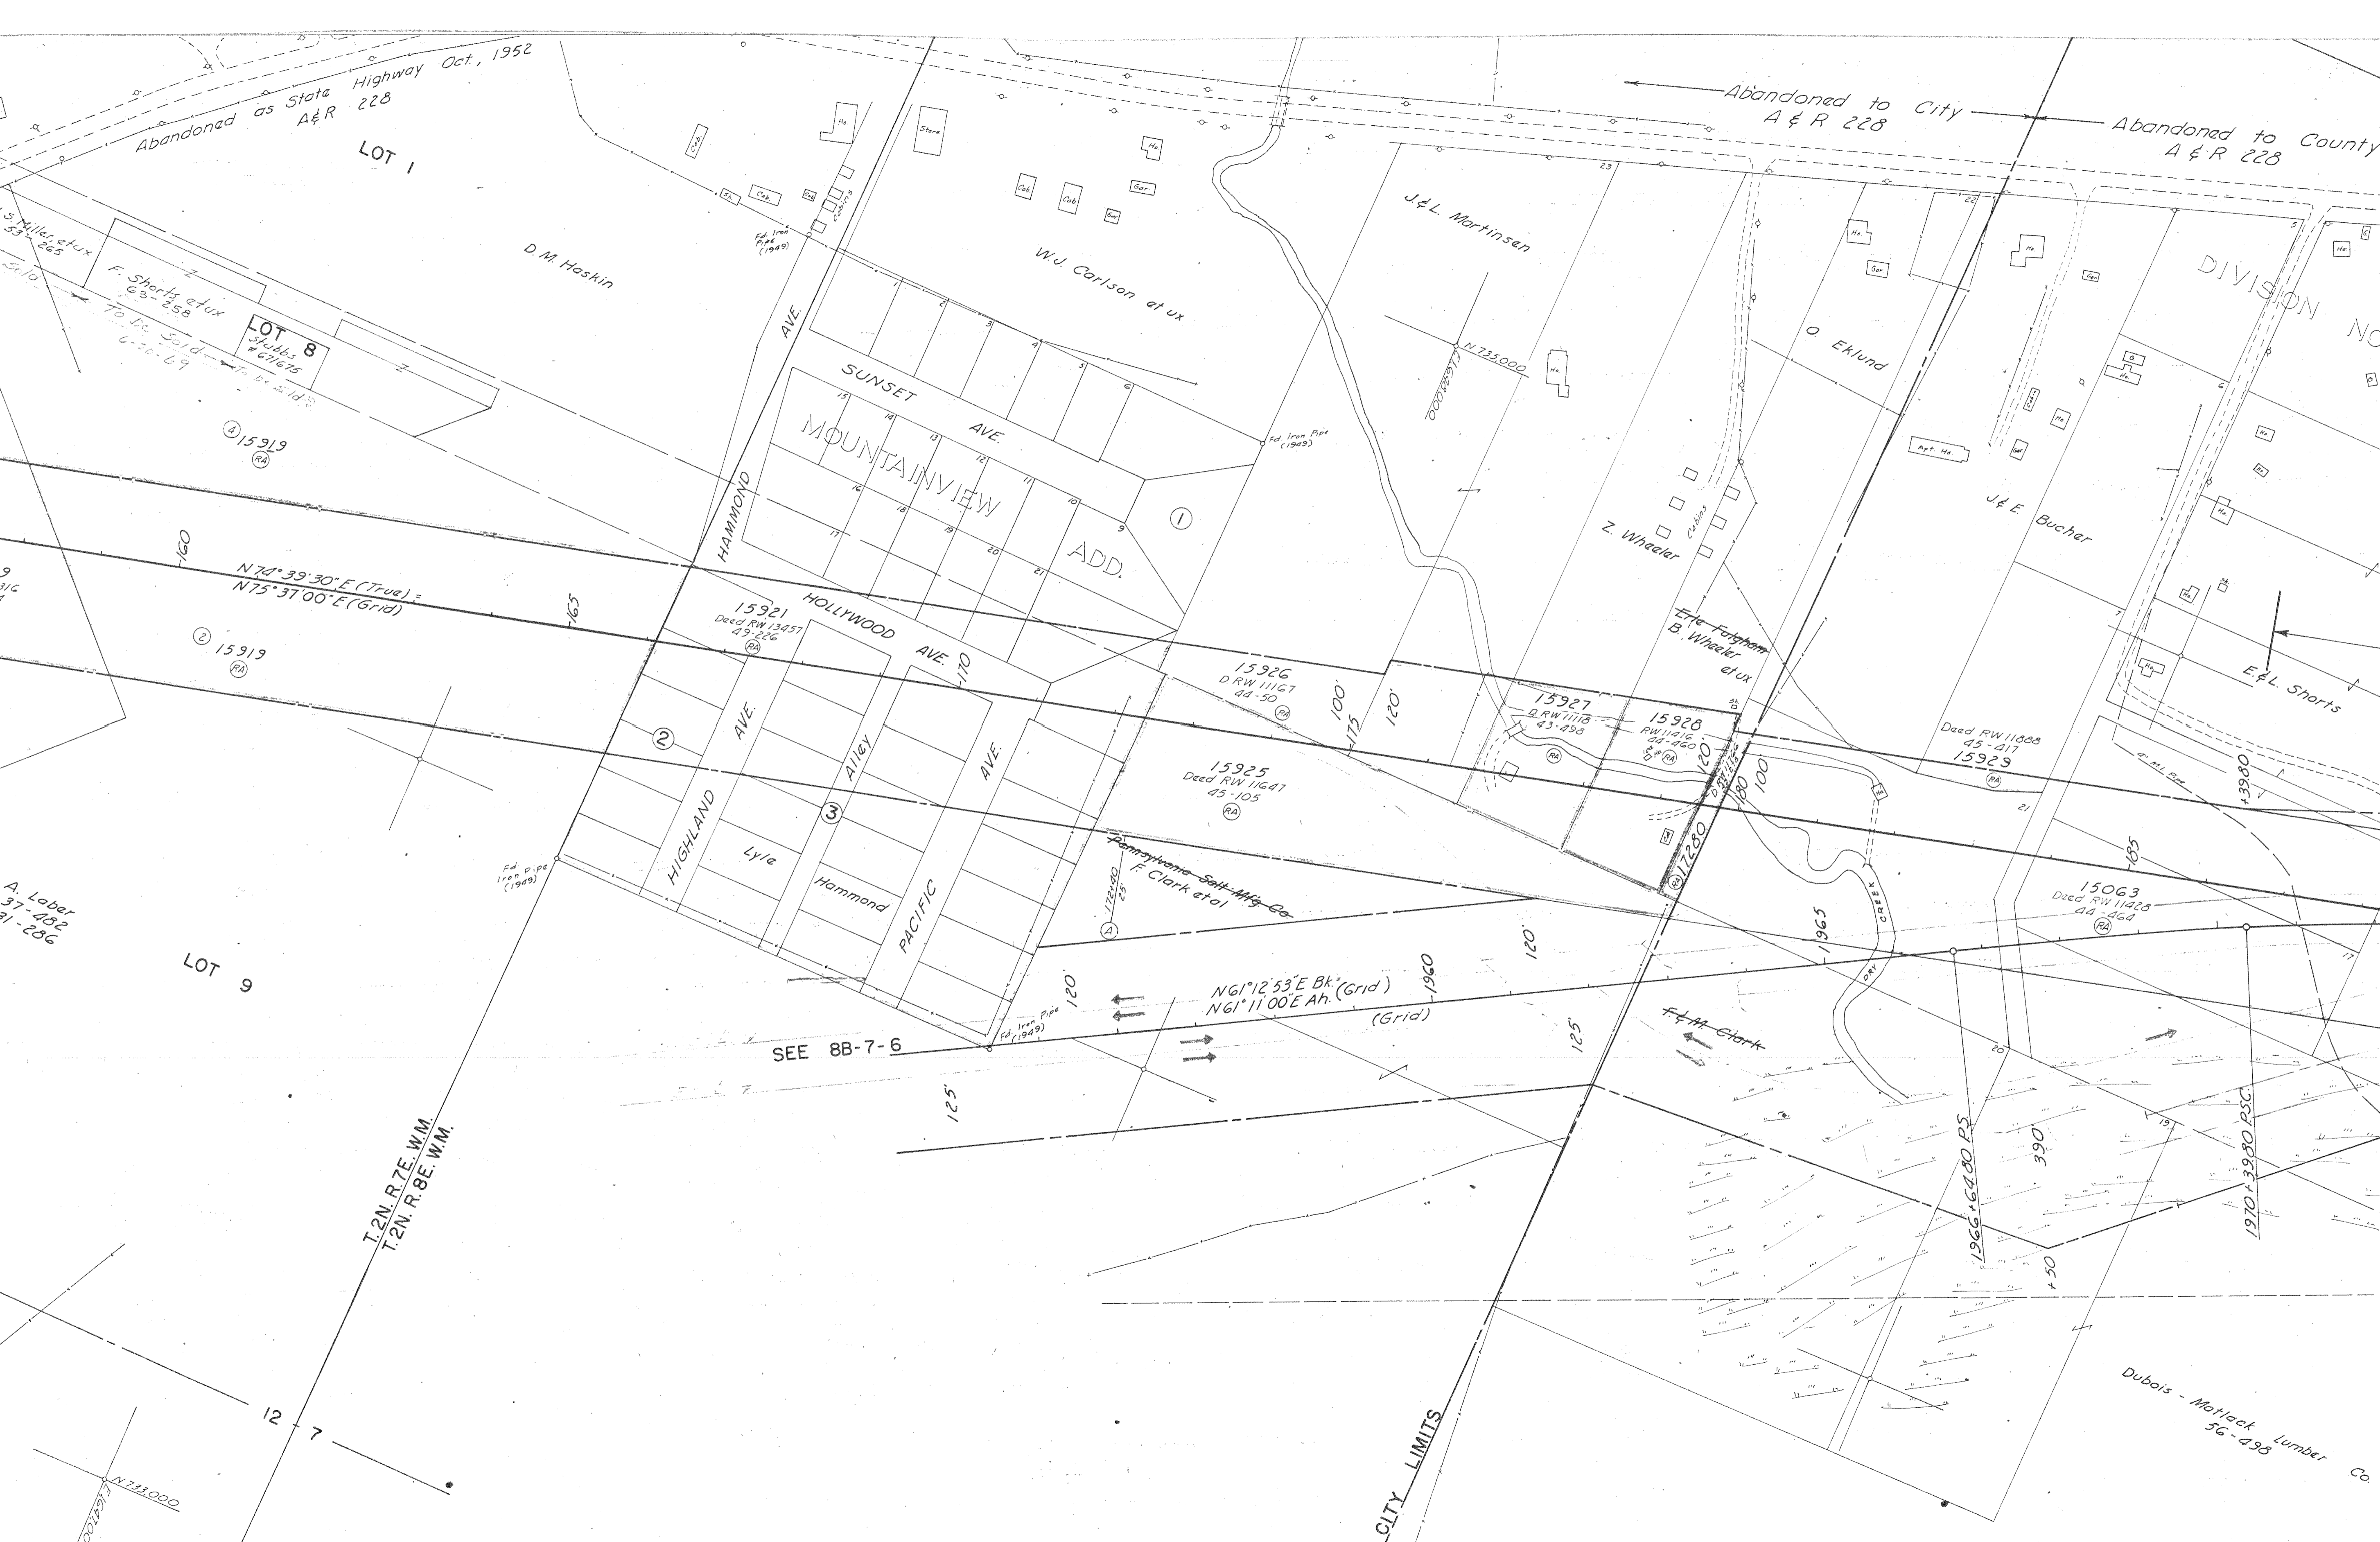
Abandoned as State Highway Oct, 1952
A&R 228

LOT I

Abandoned to City
A & R 228

Abandoned to County
A & R 228

S. Miller et ux
53-265

F. Shorts et ux
63-258

70 Ac. Sold
6-26-69

LOT 8
Stubbs
#671675

D.M. Haskin

W.J. Carlson et ux

J&L Martinsen

N 735000

E 1,940,000

Fd. Iron Pipe (1949)

Fd. Iron Pipe (1949)

Store

Ho

Cab

Gar

SUNSET AVE.

HAMMOND AVE.

MOUNTAINVIEW ADD.

1 2 3 4 5 6 7 8 9 10 11 12 13 14 15 16 17 18 19 20 21

①

O. Eklund

DIVISION NO

Apt Ho

Cabins

Z. Wheeler

J & E. Bucher

④ 15919
RA

160

N74°39'30"E (True) =
N75°37'00"E (Grid)

165

② 15919
RA

15921
Deed RW 13457
49-226
RA

HOLLYWOOD AVE.

170

15926
D RW 11167
44-50
RA

100

175

120

15927
D RW 11118
43-498
RA

15928
RW 11416
44-460
RA

Erle Fulgham
B. Wheeler et ux

Deed RW 11888
45-417
15929
RA

E.&L. Shorts

+3980

②

HIGHLAND AVE.

Alley

③

PACIFIC AVE.

Lyle

Hammond

15925
Deed RW 11647
45-105
RA

120

180

100

17280

185

15063
Deed RW 11428
44-464
RA

Fd. Iron Pipe (1949)

A. Laber
37-482
31-286

LOT 9

Pennsylvania Salt Mfg Co
F. Clark et al

A

1965

CREEK

120

N61°12'53"E Bk. (Grid)
N61°11'00"E Ah. (Grid)

1960

125

Fd. Iron Pipe (1949)

SEE 8B-7-6

120

125

F.&M. Clark

20

21

19

17

1966+64.80 PS

390

1970+3980 PSC

+50

T.2N. R.7E. W.M.
T.2N. R.8E. W.M.

12
7

N 733000

E 1,940,000

CITY LIMITS

Dubois - Matlack Lumber Co.
56-498